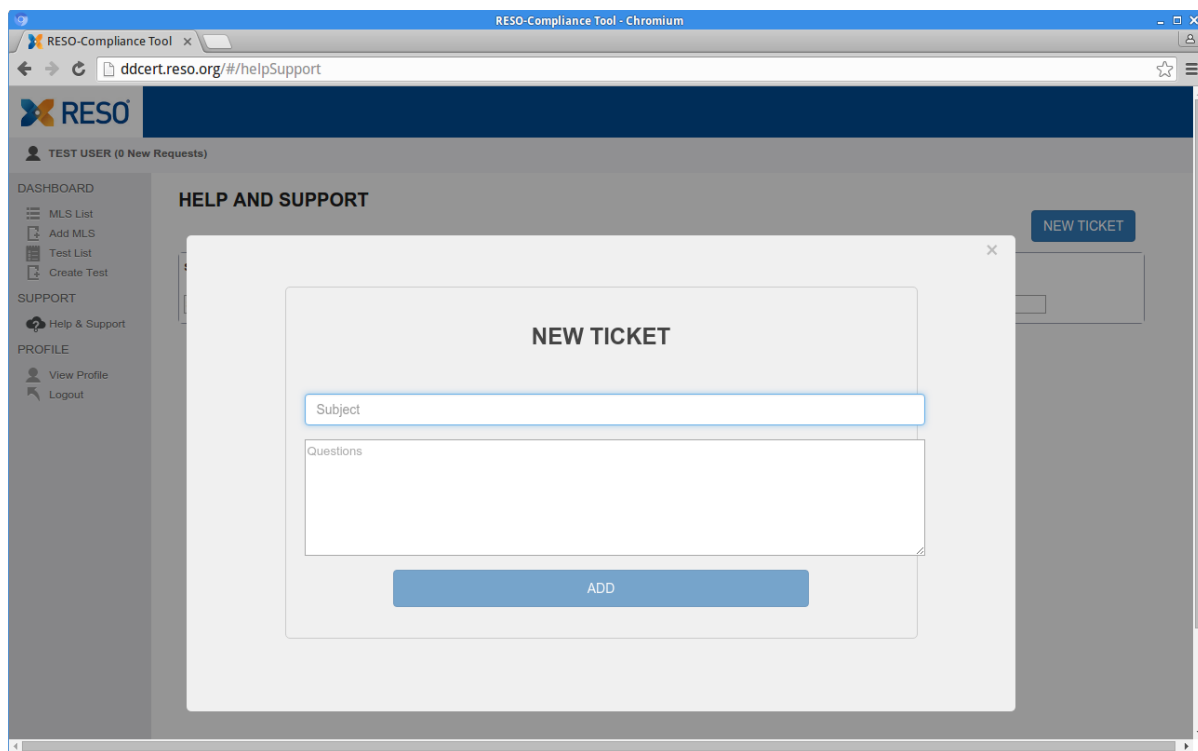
RESO-Compliance Tool - Chromium

RESO-Compliance Tool ×

ddcert.reso.org/#/helpSupport

RESO

TEST USER (0 New Requests)

DASHBOARD
MLS List
Add MLS
Test List
Create Test
SUPPORT
Help & Support
PROFILE
View Profile
Logout

HELP AND SUPPORT

NEW TICKET

×

NEW TICKET

Subject

Questions

ADD